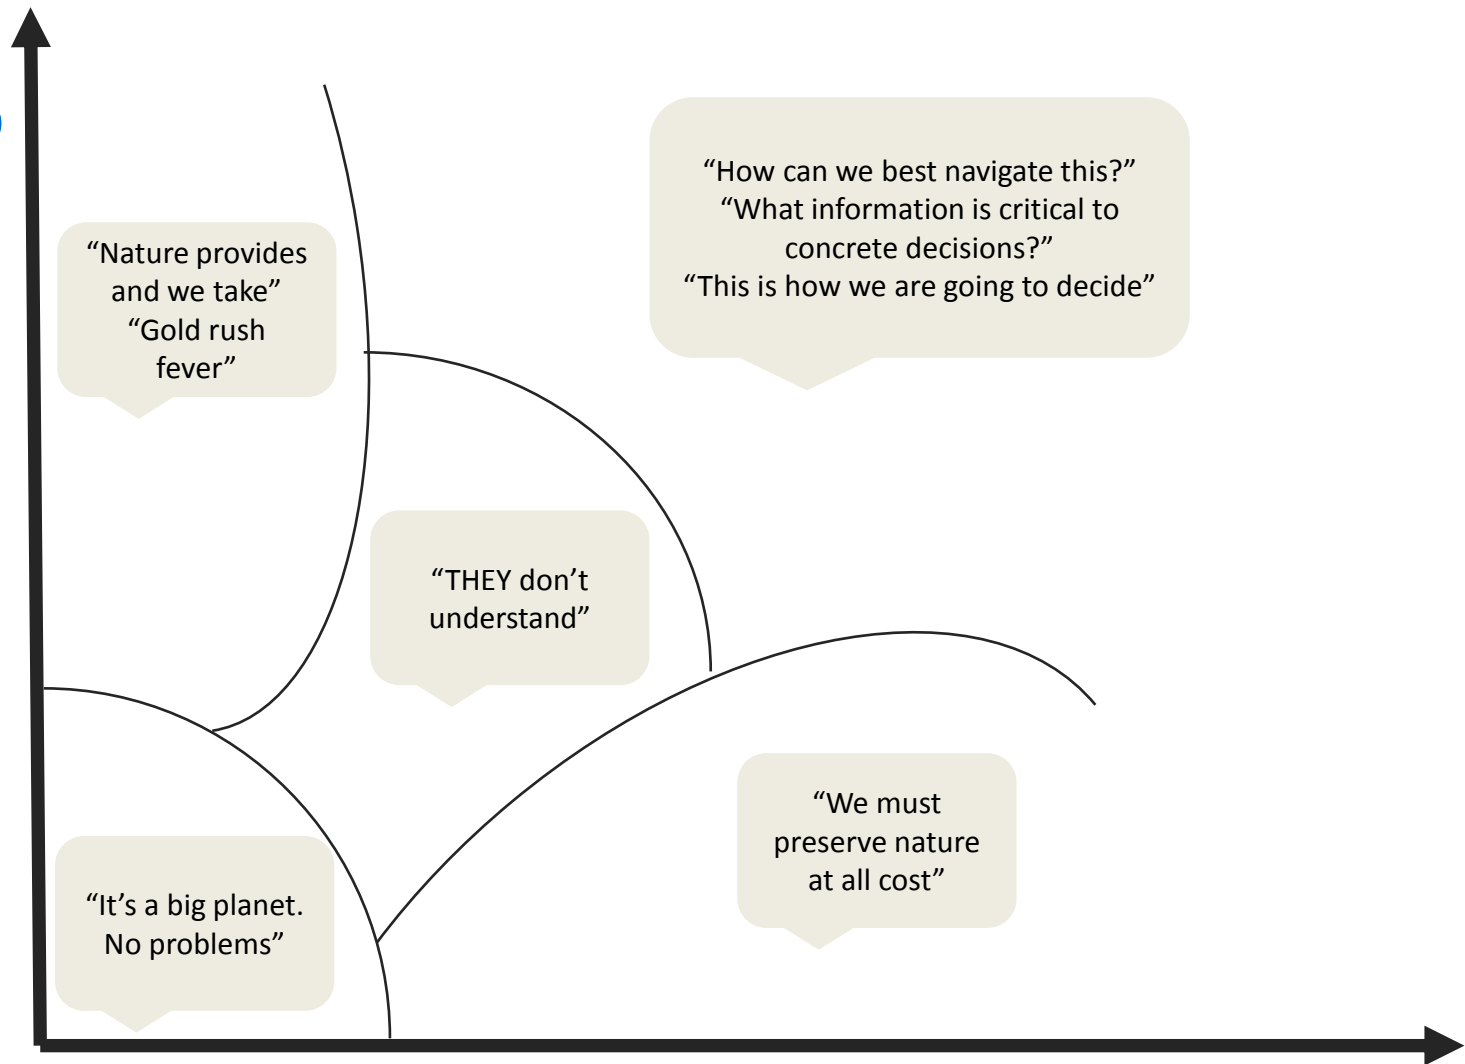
“Nature provides and we take”
“Gold rush fever”

“How can we best navigate this?”
“What information is critical to concrete decisions?”
“This is how we are going to decide”

“THEY don’t understand”

“We must preserve nature at all cost”

“It’s a big planet. No problems”